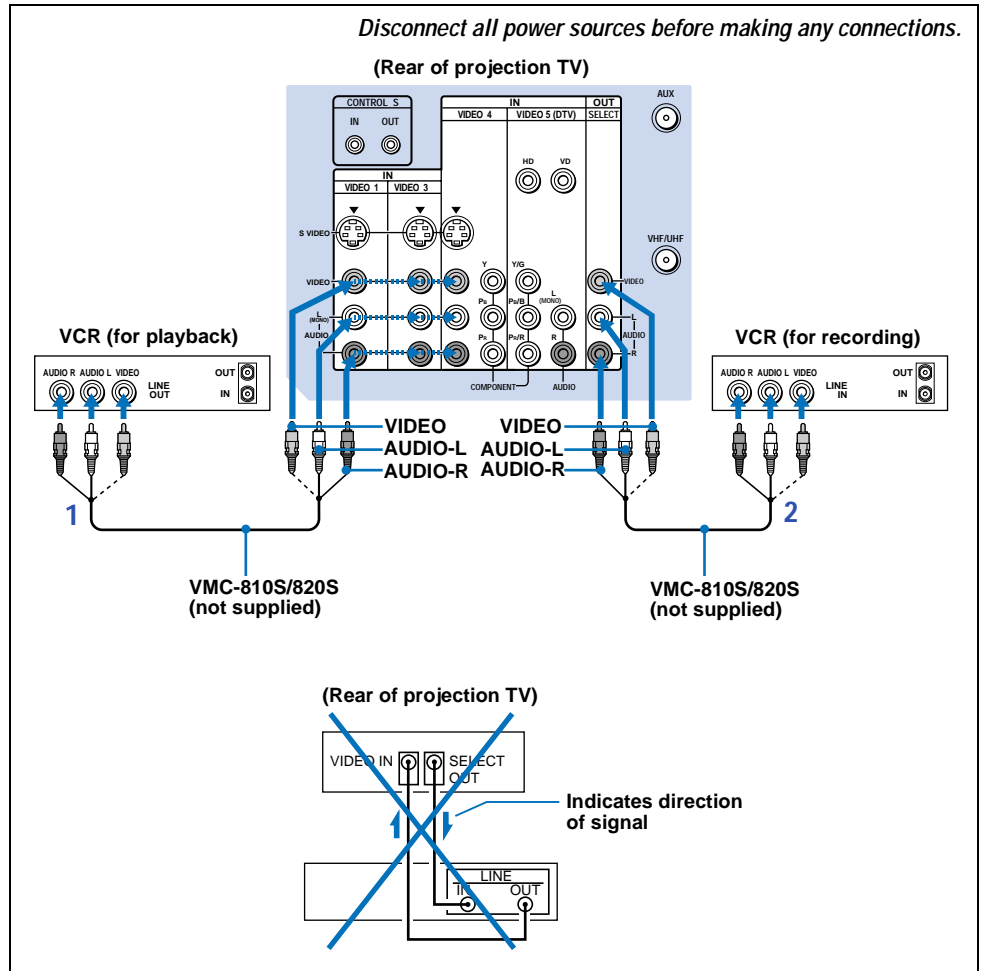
Disconnect all power sources before making any connections.

(Rear of projection TV)

CONTROL S
IN OUT

IN
VIDEO 4 VIDEO 5 (DTV)

OUT
SELECT

AUX

HD VD

IN
VIDEO 1 VIDEO 3

S VIDEO

VHF/UHF

VIDEO
Y Y/G
VIDEO
$P_B$ $P_B$/B
L (MONO)
L (MONO)
AUDIO
R
$P_R$ $P_R$/R R
L
AUDIO
R

COMPONENT AUDIO

VCR (for playback)
AUDIO R AUDIO L VIDEO
LINE OUT
OUT
IN

VCR (for recording)
AUDIO R AUDIO L VIDEO
LINE IN
OUT
IN

VIDEO
AUDIO-L
AUDIO-R

VIDEO
AUDIO-L
AUDIO-R

1

2

VMC-810S/820S
(not supplied)

VMC-810S/820S
(not supplied)

(Rear of projection TV)

VIDEO IN SELECT OUT

Indicates direction of signal

LINE
IN OUT